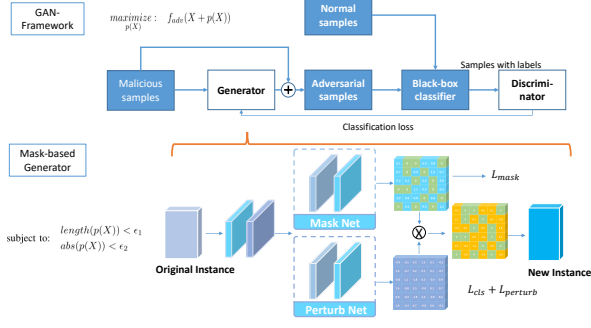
GAN-Framework

$\underset{p(X)}{maximize}: \quad f_{adv}(X + p(X))$

Normal samples

Malicious samples

Generator

Adversarial samples

Black-box classifier

Samples with labels

Discriminator

Classification loss

Mask-based Generator

subject to: $length(p(X)) < \epsilon_1$
$abs(p(X)) < \epsilon_2$

Original Instance

Mask Net

Perturb Net

$L_{mask}$

New Instance

$L_{cls} + L_{perturb}$